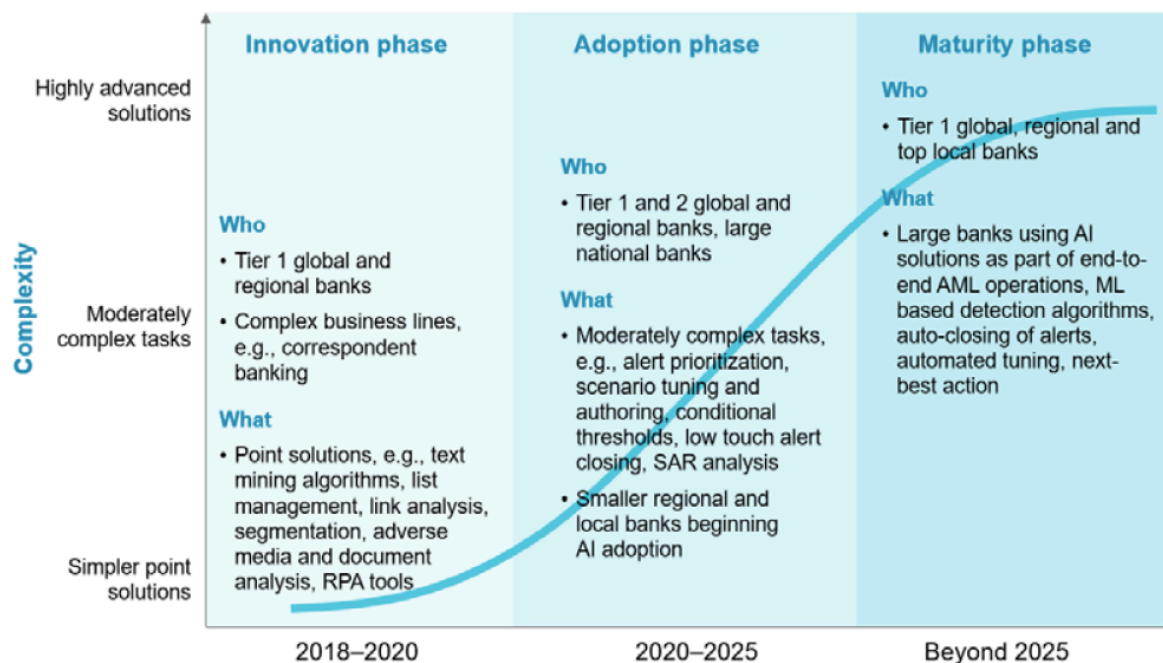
Complexity

Highly advanced solutions

Moderately complex tasks

Simpler point solutions

Innovation phase

Who
• Tier 1 global and regional banks
• Complex business lines, e.g., correspondent banking

What
• Point solutions, e.g., text mining algorithms, list management, link analysis, segmentation, adverse media and document analysis, RPA tools

Adoption phase

Who
• Tier 1 and 2 global and regional banks, large national banks

What
• Moderately complex tasks, e.g., alert prioritization, scenario tuning and authoring, conditional thresholds, low touch alert closing, SAR analysis
• Smaller regional and local banks beginning AI adoption

Maturity phase

Who
• Tier 1 global, regional and top local banks

What
• Large banks using AI solutions as part of end-to-end AML operations, ML based detection algorithms, auto-closing of alerts, automated tuning, next-best action

2018–2020

2020–2025

Beyond 2025